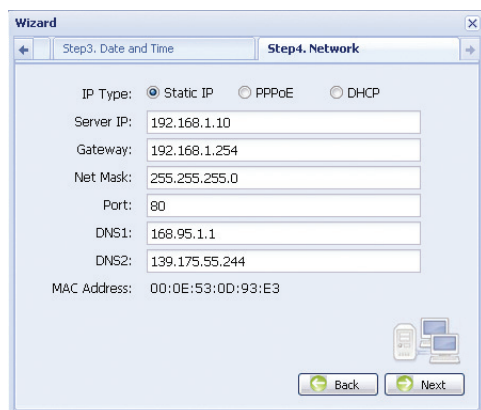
Wizard

Step3. Date and Time

Step4. Network

IP Type: Static IP PPPoE DHCP

Server IP: 192.168.1.10

Gateway: 192.168.1.254

Net Mask: 255.255.255.0

Port: 80

DNS1: 168.95.1.1

DNS2: 139.175.55.244

MAC Address: 00:0E:53:0D:93:E3

Back

Next